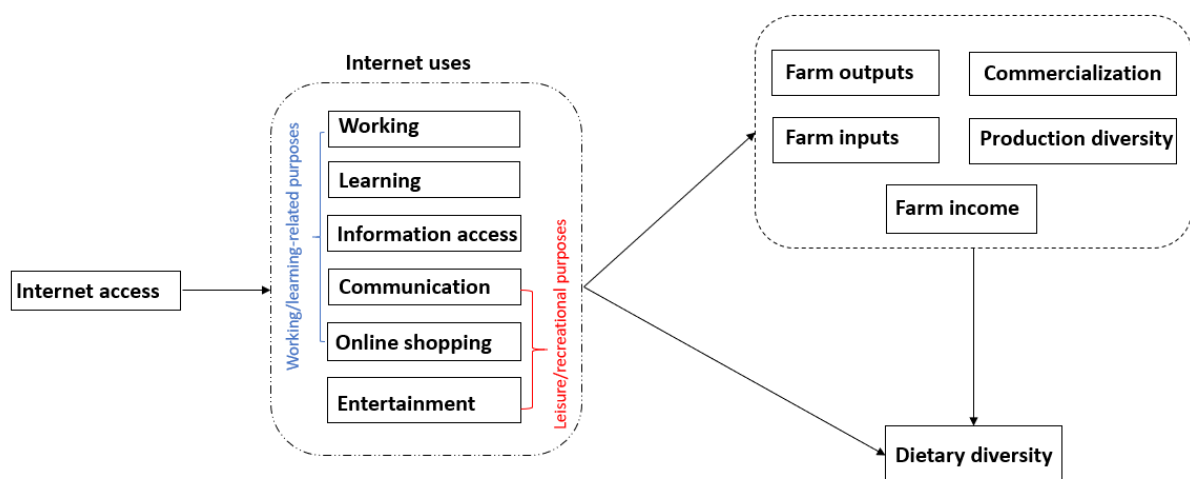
Internet access

Internet uses

Working/learning-related purposes

Working

Learning

Information access

Communication

Online shopping

Entertainment

Leisure/recreational purposes

Farm outputs

Commercialization

Farm inputs

Production diversity

Farm income

Dietary diversity